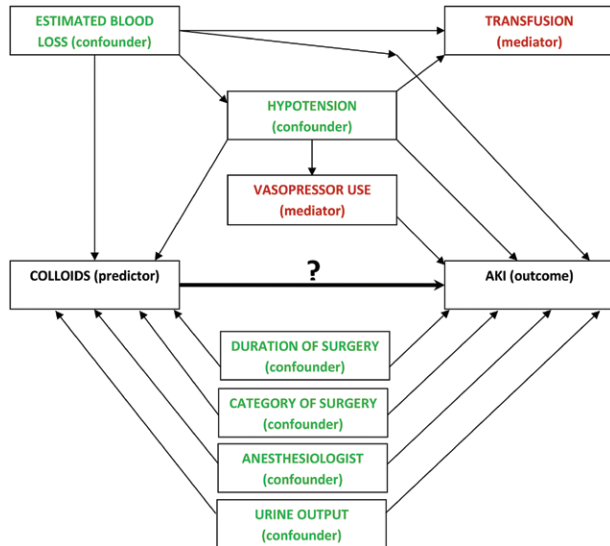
ESTIMATED BLOOD LOSS (confounder)

TRANSFUSION (mediator)

HYPOTENSION (confounder)

VASOPRESSOR USE (mediator)

COLLOIDS (predictor)

?

AKI (outcome)

DURATION OF SURGERY (confounder)

CATEGORY OF SURGERY (confounder)

ANESTHESIOLOGIST (confounder)

URINE OUTPUT (confounder)